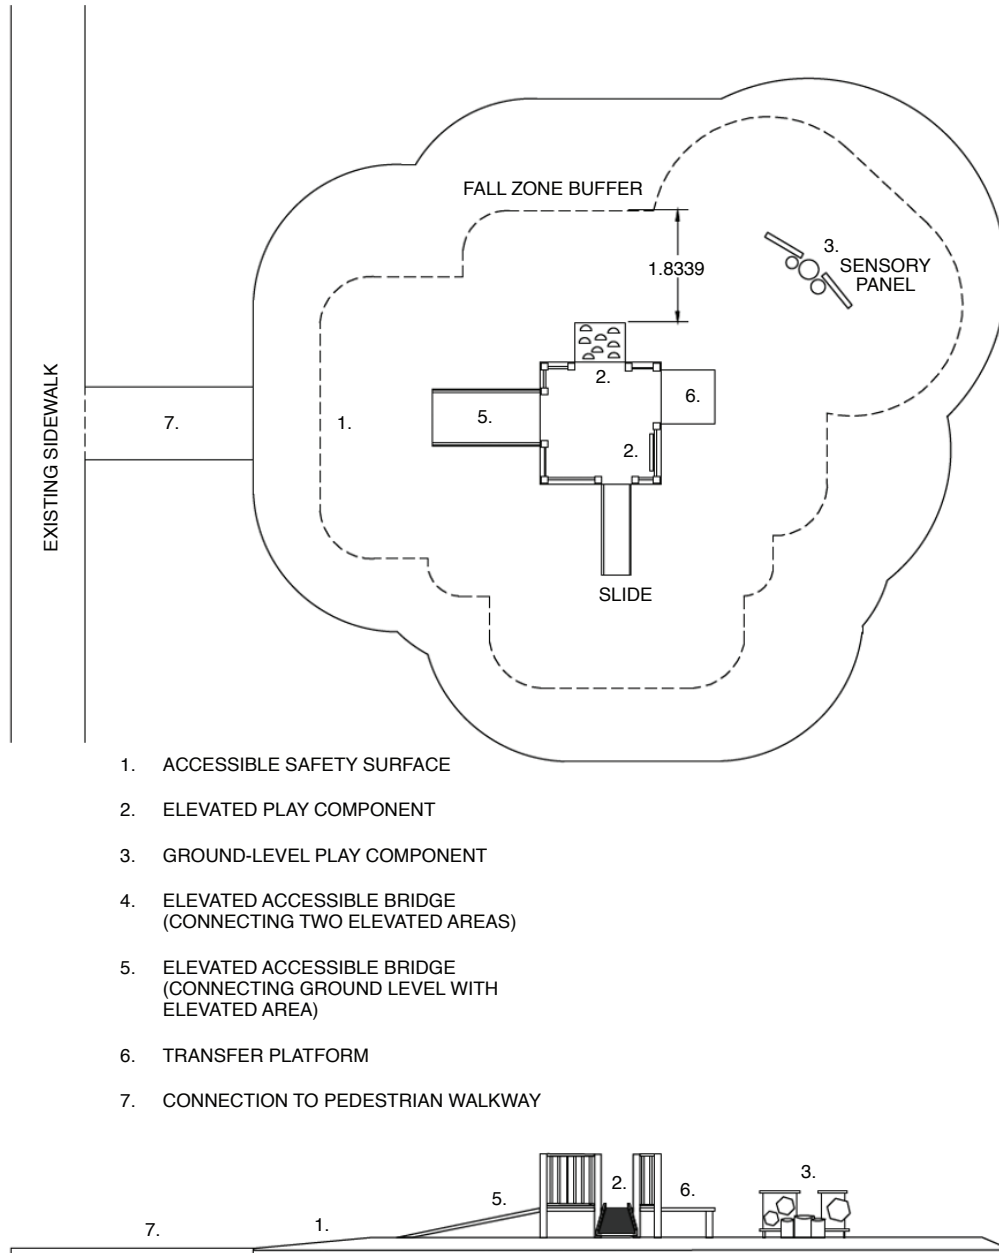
EXISTING SIDEWALK

FALL ZONE BUFFER

1.8339

3.
SENSORY
PANEL

2.

6.

7.

1.

5.

2.

SLIDE

1. ACCESSIBLE SAFETY SURFACE

2. ELEVATED PLAY COMPONENT

3. GROUND-LEVEL PLAY COMPONENT

4. ELEVATED ACCESSIBLE BRIDGE (CONNECTING TWO ELEVATED AREAS)

5. ELEVATED ACCESSIBLE BRIDGE (CONNECTING GROUND LEVEL WITH ELEVATED AREA)

6. TRANSFER PLATFORM

7. CONNECTION TO PEDESTRIAN WALKWAY

7.

1.

5.

2.

6.

3.